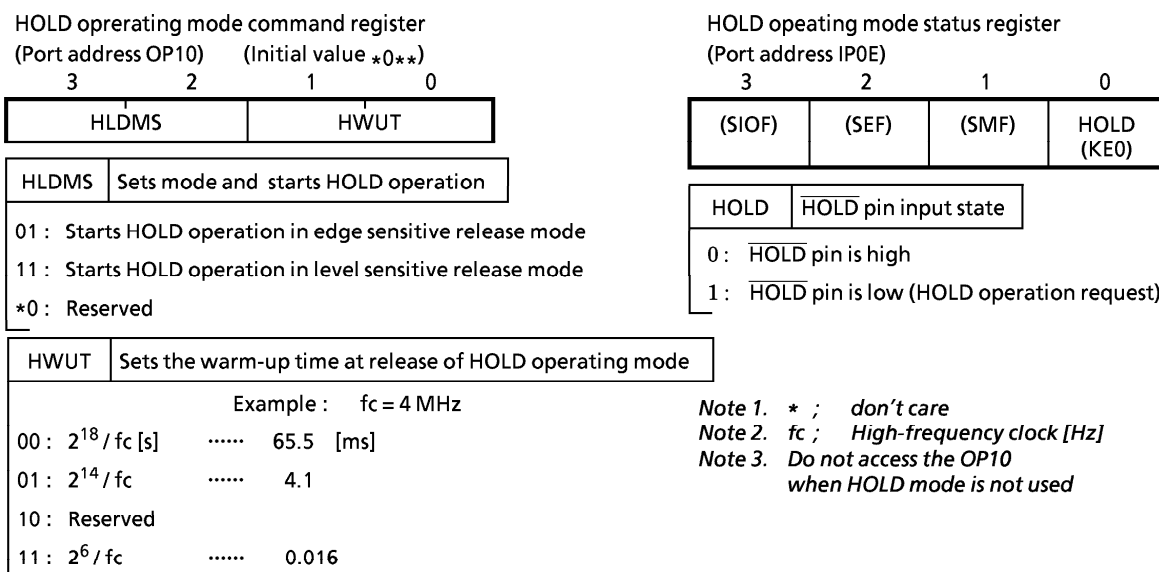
HOLD oprerating mode command register
(Port address OP10) (Initial value $_{*0**}$)

| 3 | 2 | 1 | 0 |
|---|---|---|---|
| HLDMS | | HWUT | |

| HLDMS | Sets mode and starts HOLD operation |
|---|---|

01 : Starts HOLD operation in edge sensitive release mode
11 : Starts HOLD operation in level sensitive release mode
*0 : Reserved

| HWUT | Sets the warm-up time at release of HOLD operating mode |
|---|---|

Example : fc = 4 MHz
00 : $2^{18}$ / fc [s] ...... 65.5 [ms]
01 : $2^{14}$ / fc ...... 4.1
10 : Reserved
11 : $2^{6}$ / fc ...... 0.016

HOLD opeating mode status register
(Port address IP0E)

| 3 | 2 | 1 | 0 |
|---|---|---|---|
| (SIOF) | (SEF) | (SMF) | HOLD (KE0) |

| HOLD | $\overline{\text{HOLD}}$ pin input state |
|---|---|

0 : $\overline{\text{HOLD}}$ pin is high
1 : $\overline{\text{HOLD}}$ pin is low (HOLD operation request)

Note 1. * ; don't care
Note 2. fc ; High-frequency clock [Hz]
Note 3. Do not access the OP10 when HOLD mode is not used